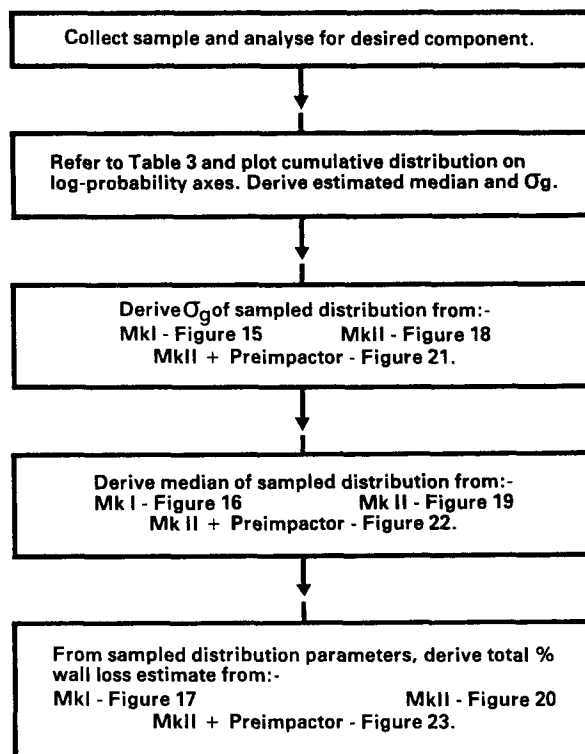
Collect sample and analyse for desired component.

Refer to Table 3 and plot cumulative distribution on log-probability axes. Derive estimated median and $\sigma_g$.

Derive $\sigma_g$ of sampled distribution from:-
MkI - Figure 15 MkII - Figure 18
MkII + Preimpactor - Figure 21.

Derive median of sampled distribution from:-
Mk I - Figure 16 Mk II - Figure 19
Mk II + Preimpactor - Figure 22.

From sampled distribution parameters, derive total % wall loss estimate from:-
MkI - Figure 17 MkII - Figure 20
MkII + Preimpactor - Figure 23.